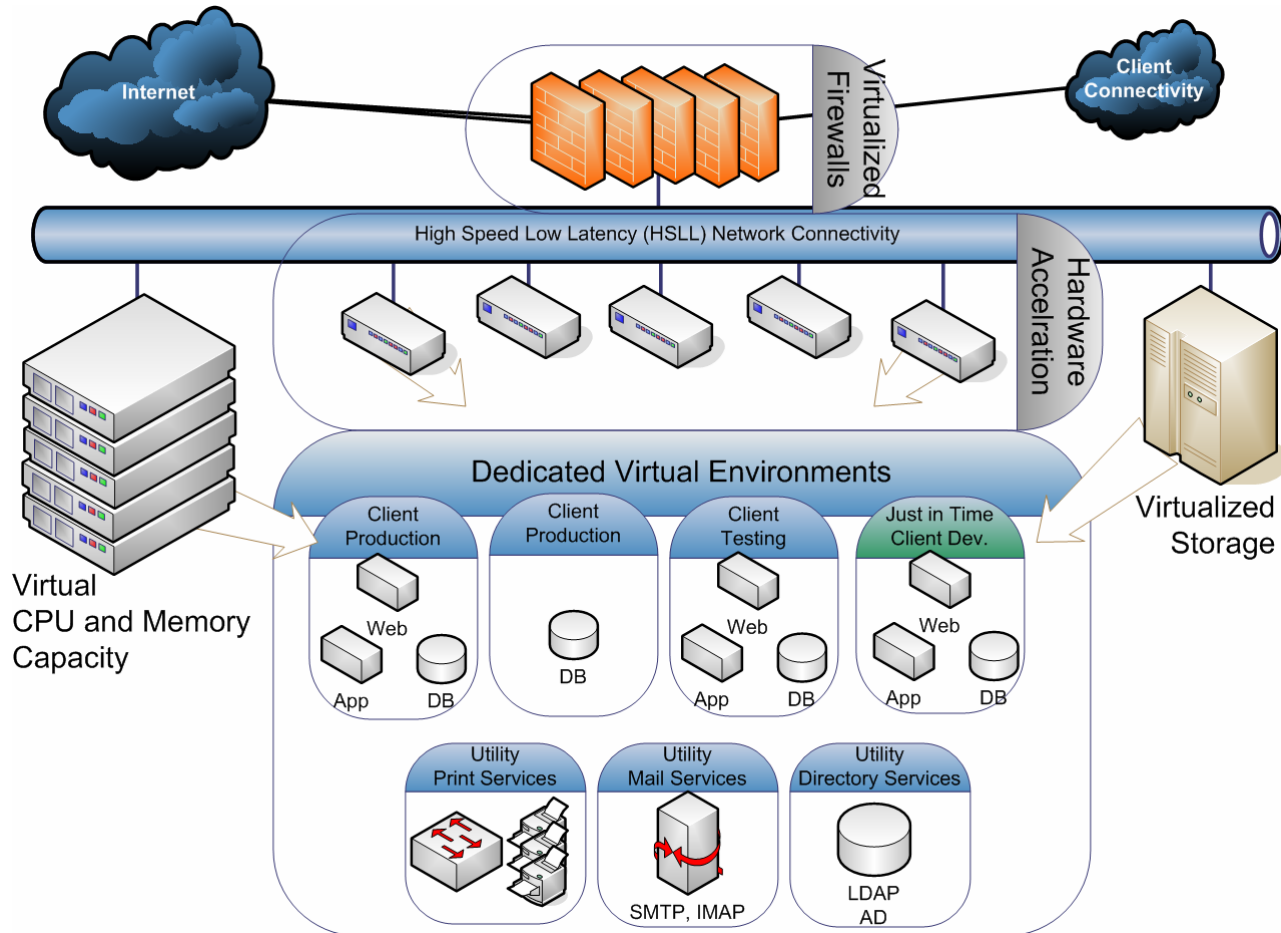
Internet

Virtualized Firewalls

Client Connectivity

High Speed Low Latency (HSLL) Network Connectivity

Hardware Acceleration

Virtual CPU and Memory Capacity

Virtualized Storage

Dedicated Virtual Environments

Client Production

Web

App

DB

Client Production

DB

Client Testing

Web

App

DB

Just in Time Client Dev.

Web

App

DB

Utility Print Services

Utility Mail Services

SMTP, IMAP

Utility Directory Services

LDAP AD